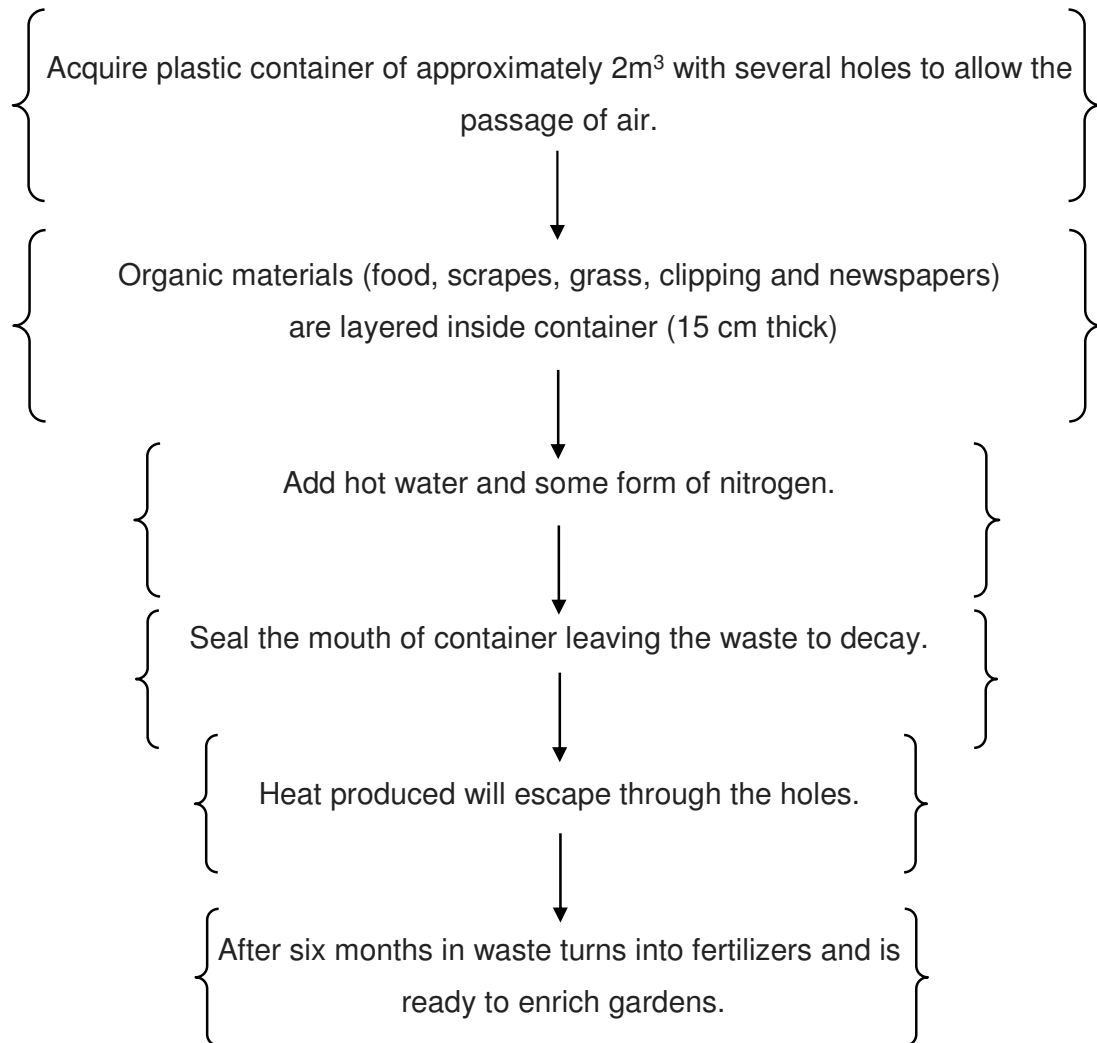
Acquire plastic container of approximately 2m$^3$ with several holes to allow the passage of air.

Organic materials (food, scrapes, grass, clipping and newspapers) are layered inside container (15 cm thick)

Add hot water and some form of nitrogen.

Seal the mouth of container leaving the waste to decay.

Heat produced will escape through the holes.

After six months in waste turns into fertilizers and is ready to enrich gardens.